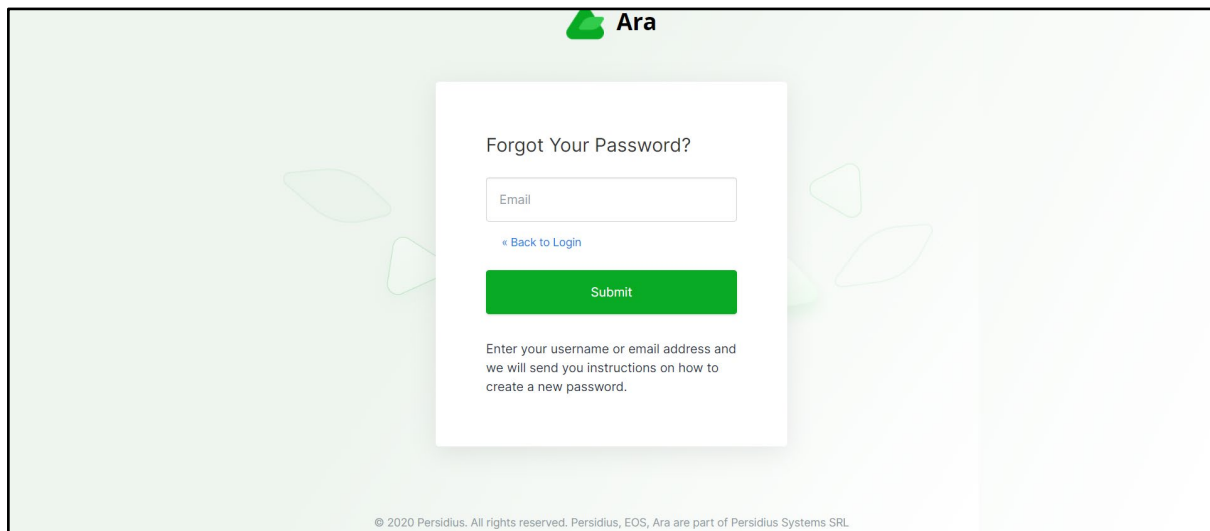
Ara

Forgot Your Password?

Email

« Back to Login

Submit

Enter your username or email address and we will send you instructions on how to create a new password.

© 2020 Persidius. All rights reserved. Persidius, EOS, Ara are part of Persidius Systems SRL